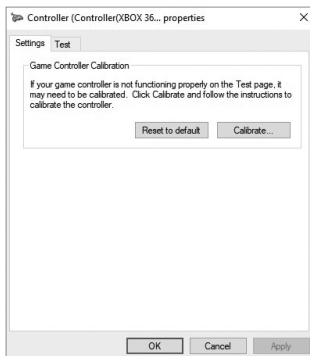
Controller (Controller(XBOX 36... properties

×

Settings

Test

Game Controller Calibration

If your game controller is not functioning properly on the Test page, it may need to be calibrated. Click Calibrate and follow the instructions to calibrate the controller.

Reset to default

Calibrate...

OK

Cancel

Apply